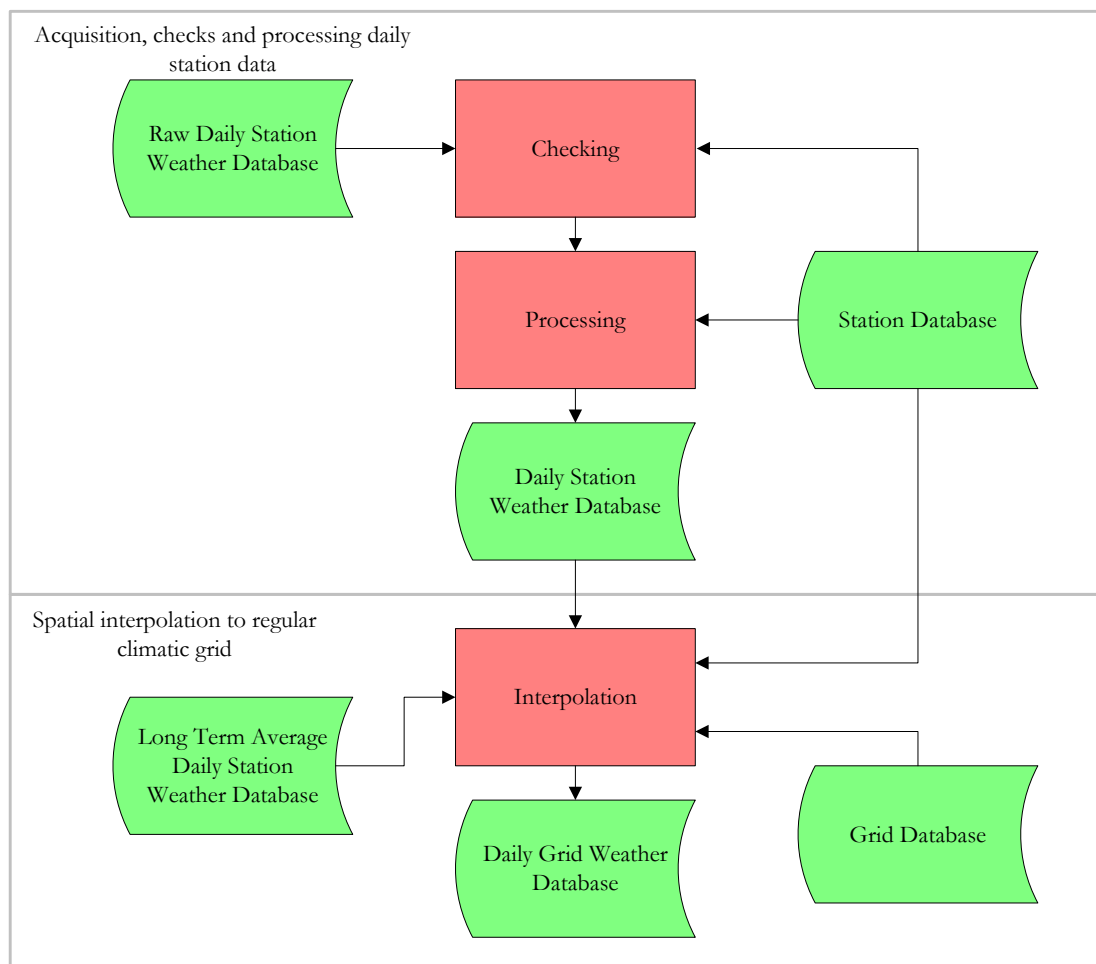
Acquisition, checks and processing daily station data

Raw Daily Station Weather Database

Checking

Processing

Station Database

Daily Station Weather Database

Spatial interpolation to regular climatic grid

Interpolation

Long Term Average Daily Station Weather Database

Daily Grid Weather Database

Grid Database